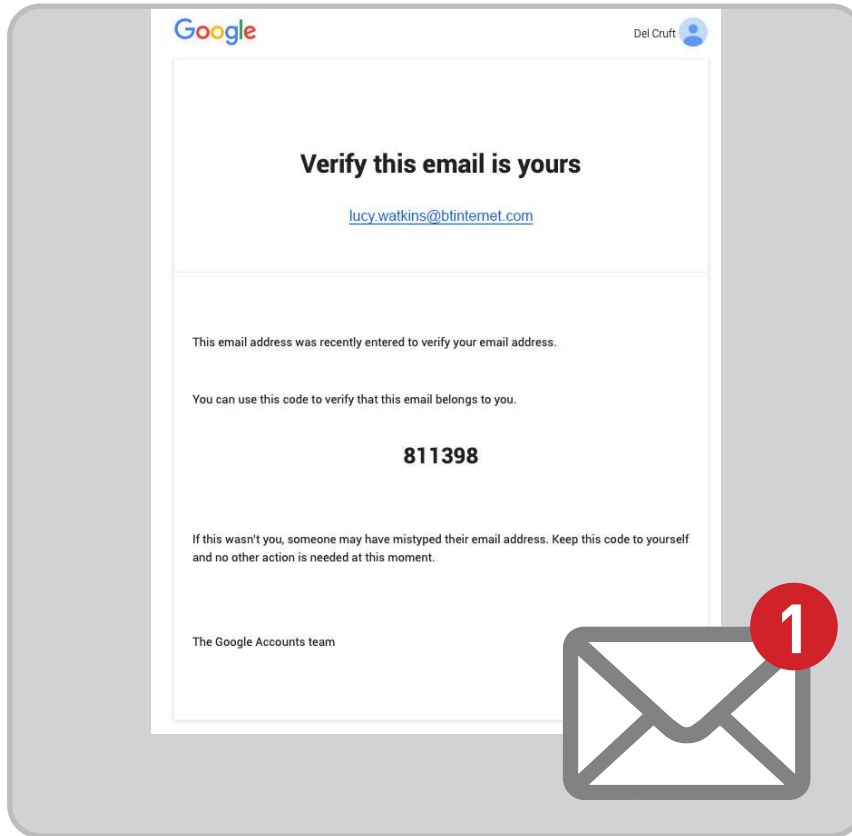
Google

Del Cruft

Verify this email is yours

lucy.watkins@btinternet.com

This email address was recently entered to verify your email address.

You can use this code to verify that this email belongs to you.

811398

If this wasn't you, someone may have mistyped their email address. Keep this code to yourself and no other action is needed at this moment.

The Google Accounts team

1